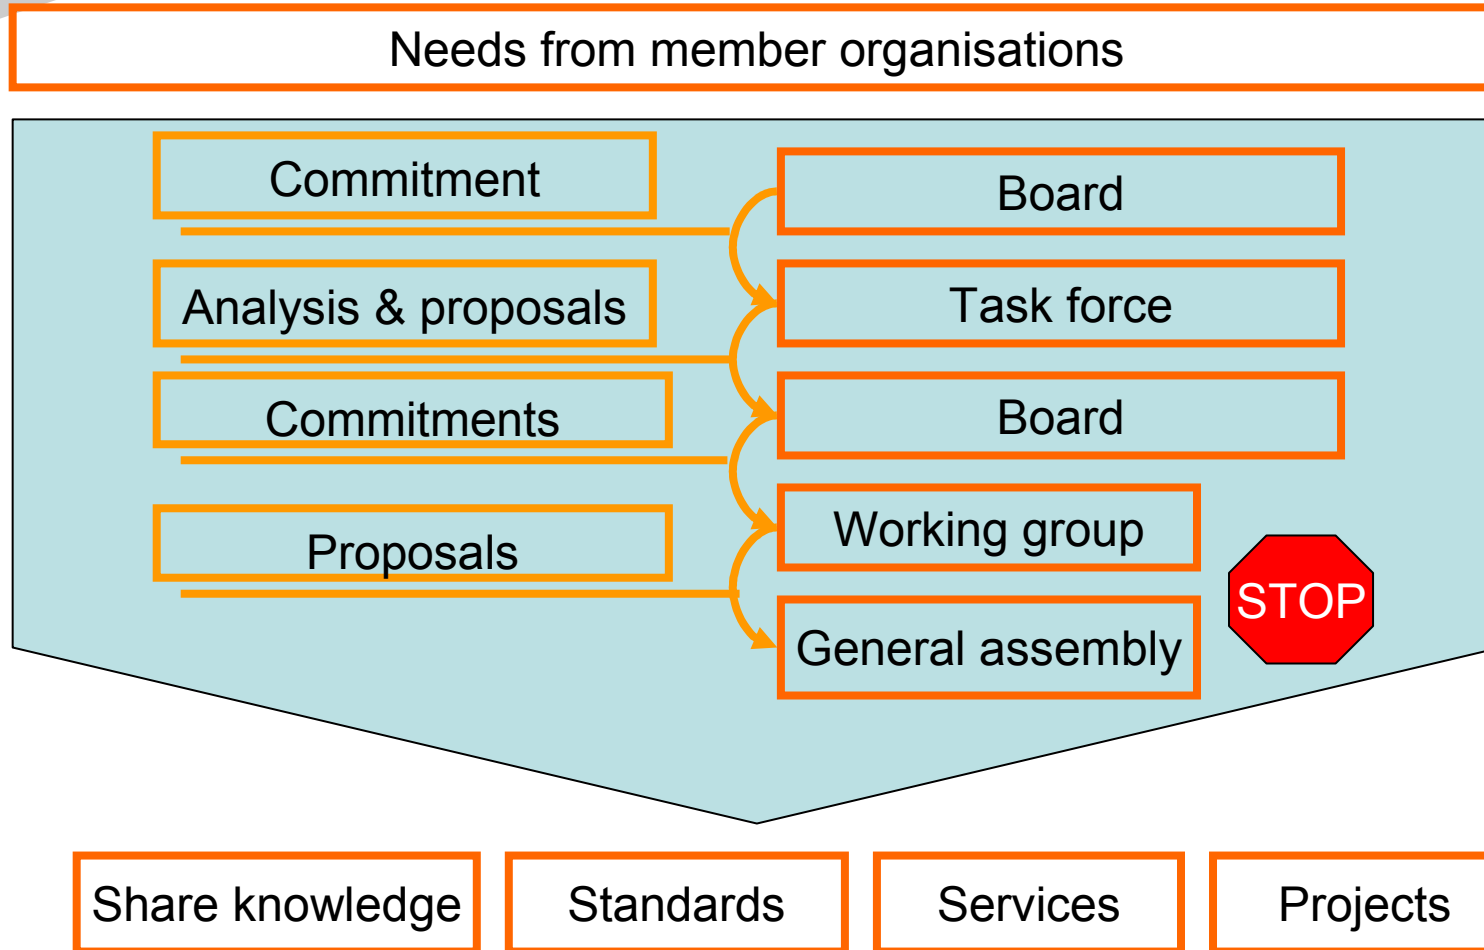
Needs from member organisations

Commitment

Board

Analysis & proposals

Task force

Commitments

Board

Proposals

Working group

General assembly

STOP

Share knowledge

Standards

Services

Projects